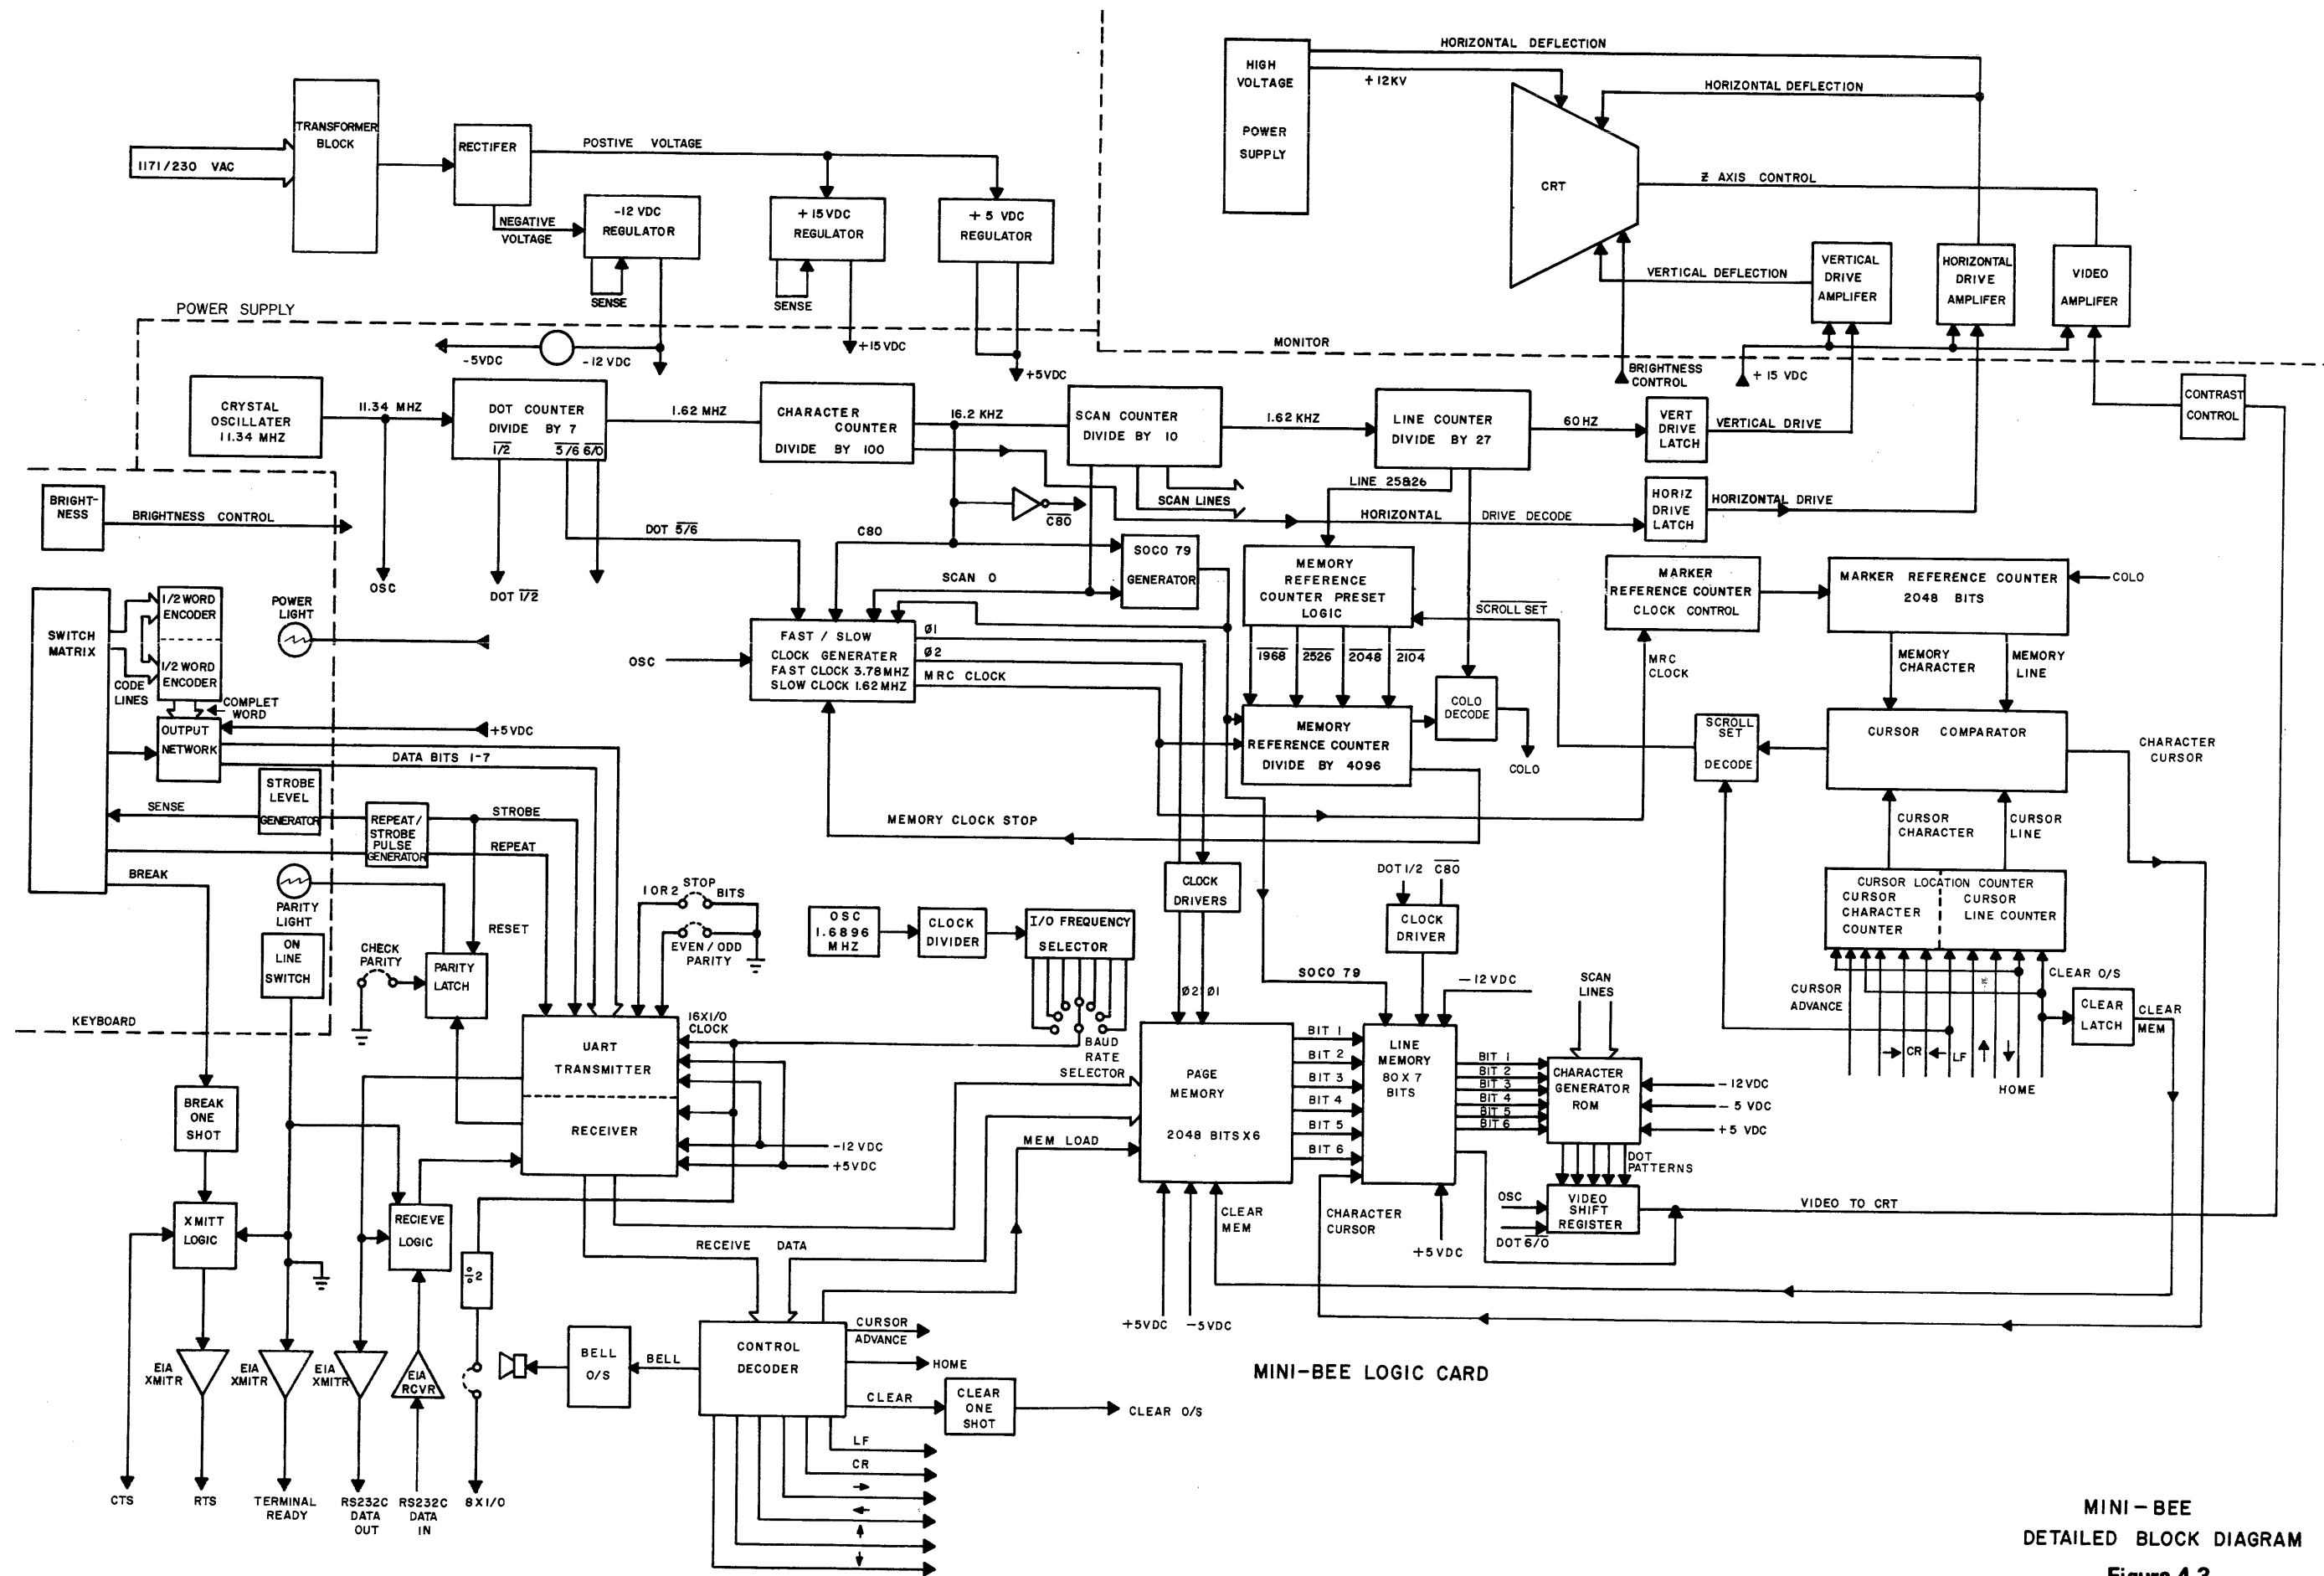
HORIZONTAL DEFLECTION
HIGH VOLTAGE POWER SUPPLY
+12KV
HORIZONTAL DEFLECTION
CRT
Z AXIS CONTROL
TRANSFORMER BLOCK
RECTIFER
POSTIVE VOLTAGE
1171/230 VAC
NEGATIVE VOLTAGE
-12 VDC REGULATOR
+15VDC REGULATOR
+5 VDC REGULATOR
SENSE
SENSE
VERTICAL DEFLECTION
VERTICAL DRIVE AMPLIFER
HORIZONTAL DRIVE AMPLIFER
VIDEO AMPLIFER
POWER SUPPLY
MONITOR
-5VDC
-12 VDC
+15 VDC
+5VDC
BRIGHTNESS CONTROL
+15 VDC
CONTRAST CONTROL
CRYSTAL OSCILLATER 11.34 MHZ
11.34 MHZ
DOT COUNTER DIVIDE BY 7
$\overline{1/2}$
$\overline{5/6}$ $\overline{6/0}$
1.62 MHZ
CHARACTER COUNTER DIVIDE BY 100
16.2 KHZ
SCAN COUNTER DIVIDE BY 10
1.62 KHZ
LINE COUNTER DIVIDE BY 27
60HZ
VERT DRIVE LATCH
VERTICAL DRIVE
BRIGHTNESS
BRIGHTNESS CONTROL
OSC
DOT $\overline{1/2}$
DOT $\overline{5/6}$
$\overline{C80}$
SCAN LINES
LINE 25&26
HORIZONTAL
DRIVE DECODE
HORIZ DRIVE LATCH
HORIZONTAL DRIVE
C80
SOCO 79 GENERATOR
MEMORY REFERENCE COUNTER PRESET LOGIC
SCROLL SET
MARKER REFERENCE COUNTER CLOCK CONTROL
MARKER REFERENCE COUNTER 2048 BITS
COLO
SCAN 0
SWITCH MATRIX
1/2 WORD ENCODER
1/2 WORD ENCODER
POWER LIGHT
FAST / SLOW CLOCK GENERATER FAST CLOCK 3.78MHZ SLOW CLOCK 1.62 MHZ
Ø1
Ø2
MRC CLOCK
OSC
1968
2526
2048
2104
COLO DECODE
MRC CLOCK
MEMORY CHARACTER
MEMORY LINE
CODE LINES
COMPLET WORD
OUTPUT NETWORK
+5VDC
MEMORY REFERENCE COUNTER DIVIDE BY 4096
COLO
SCROLL SET DECODE
CURSOR COMPARATOR
CHARACTER CURSOR
DATA BITS 1-7
STROBE LEVEL GENERATOR
SENSE
REPEAT/ STROBE PULSE GENERATOR
STROBE
REPEAT
MEMORY CLOCK STOP
CURSOR CHARACTER
CURSOR LINE
BREAK
PARITY LIGHT
RESET
STOP 1 OR 2 BITS
EVEN / ODD PARITY
CLOCK DRIVERS
DOT 1/2 $\overline{C80}$
CLOCK DRIVER
CURSOR LOCATION COUNTER
CURSOR CHARACTER COUNTER
CURSOR LINE COUNTER
ON LINE SWITCH
CHECK PARITY
PARITY LATCH
OSC 1.6896 MHZ
CLOCK DIVIDER
I/O FREQUENCY SELECTOR
SOCO 79
-12 VDC
SCAN LINES
CLEAR O/S
CURSOR ADVANCE
CLEAR LATCH
CLEAR MEM
KEYBOARD
16X1/0 CLOCK
UART TRANSMITTER
RECEIVER
BAUD RATE SELECTOR
Ø2 Ø1
PAGE MEMORY 2048 BITS X6
BIT 1
BIT 2
BIT 3
BIT 4
BIT 5
BIT 6
LINE MEMORY 80 X 7 BITS
BIT 1
BIT 2
BIT 3
BIT 4
BIT 5
BIT 6
CHARACTER GENERATOR ROM
-12VDC
-5 VDC
+5 VDC
CR
LF
HOME
BREAK ONE SHOT
-12 VDC
+5VDC
MEM LOAD
DOT PATTERNS
XMITT LOGIC
RECIEVE LOGIC
÷2
RECEIVE DATA
CLEAR MEM
CHARACTER CURSOR
OSC
VIDEO SHIFT REGISTER
DOT 6/0
VIDEO TO CRT
+5VDC
CURSOR ADVANCE
HOME
+5VDC
-5VDC
MINI-BEE LOGIC CARD
EIA XMITR
EIA XMITR
EIA XMITR
EIA RCVR
BELL O/S
BELL
CONTROL DECODER
CLEAR
CLEAR ONE SHOT
CLEAR O/S
LF
CR
CTS
RTS
TERMINAL READY
RS232C DATA OUT
RS232C DATA IN
8X1/0
MINI-BEE
DETAILED BLOCK DIAGRAM
Figure 4.2